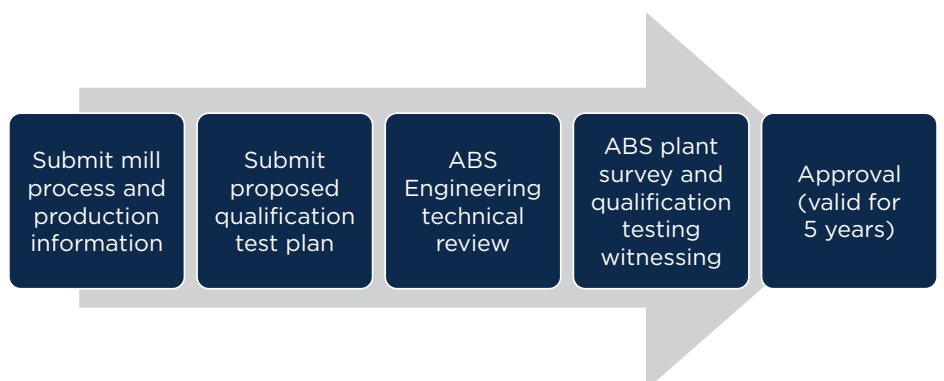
Submit mill process and production information

Submit proposed qualification test plan

ABS Engineering technical review

ABS plant survey and qualification testing witnessing

Approval (valid for 5 years)